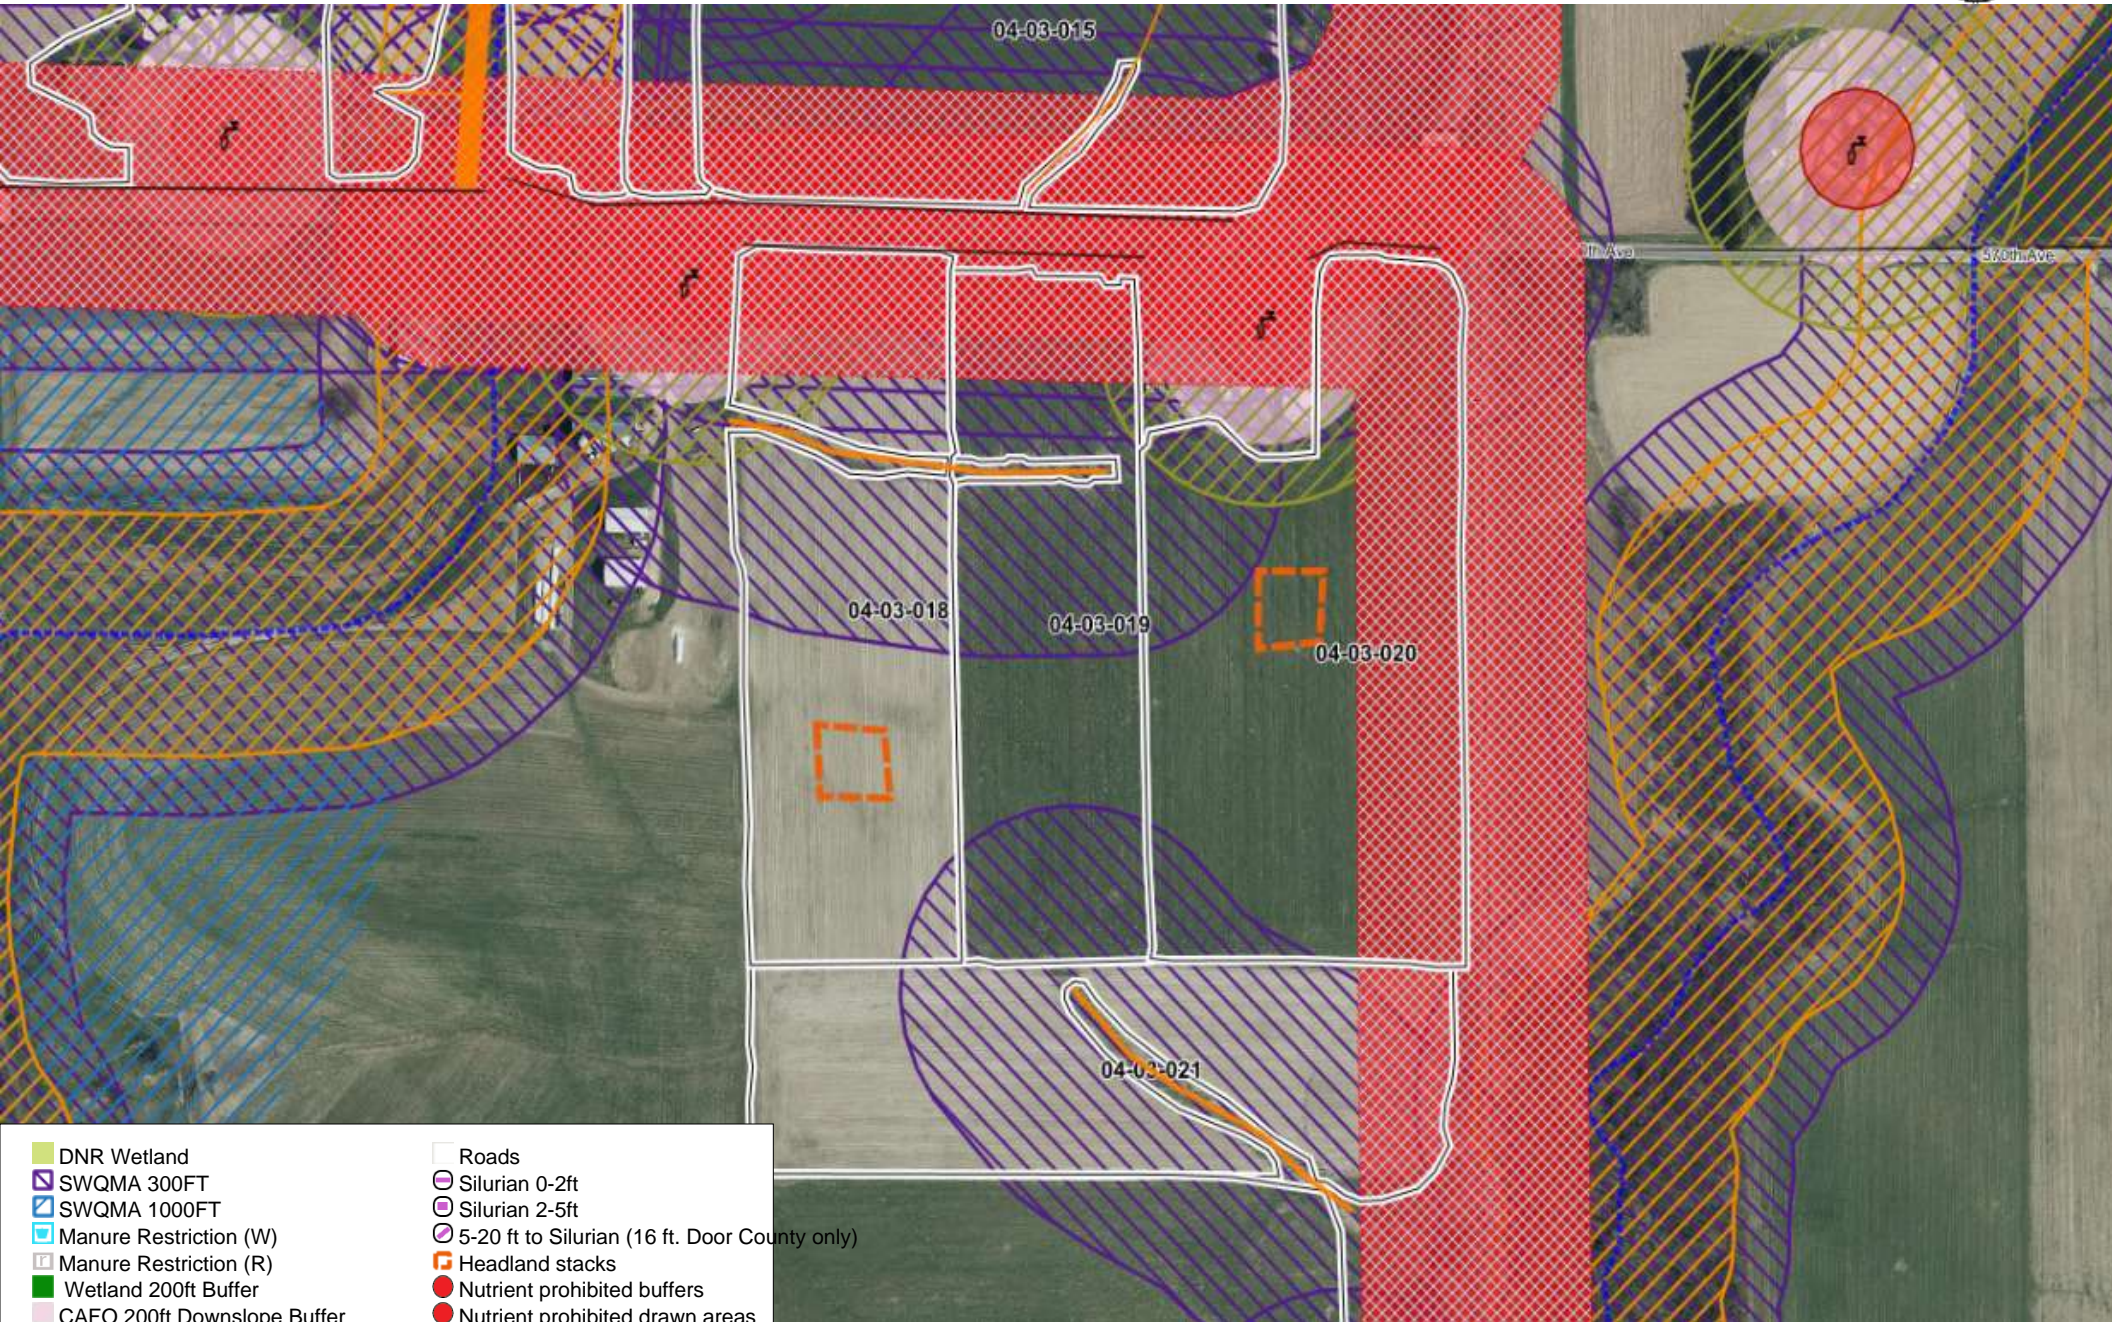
04-03-015

th Ave

570th Ave

04-03-018

04-03-019

04-03-020

04-03-021

DNR Wetland
SWQMA 300FT
SWQMA 1000FT
Manure Restriction (W)
Manure Restriction (R)
Wetland 200ft Buffer
CAFO 200ft Downslope Buffer

Roads
Silurian 0-2ft
Silurian 2-5ft
5-20 ft to Silurian (16 ft. Door County only)
Headland stacks
Nutrient prohibited buffers
Nutrient prohibited drawn areas